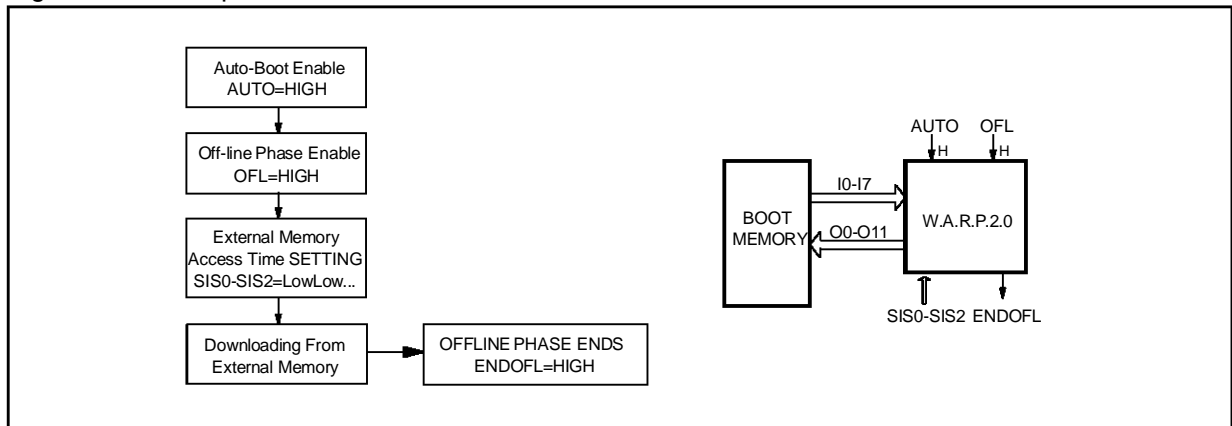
Auto-Boot Enable
AUTO=HIGH

Off-line Phase Enable
OFL=HIGH

External Memory
Access Time SETTING
SIS0-SIS2=LowLow...

Downloading From
External Memory

OFFLINE PHASE ENDS
ENDOFL=HIGH

AUTO
H
OFL
H

BOOT
MEMORY

I0-I7

O0-O11

W.A.R.P.2.0

SIS0-SIS2
ENDOFL